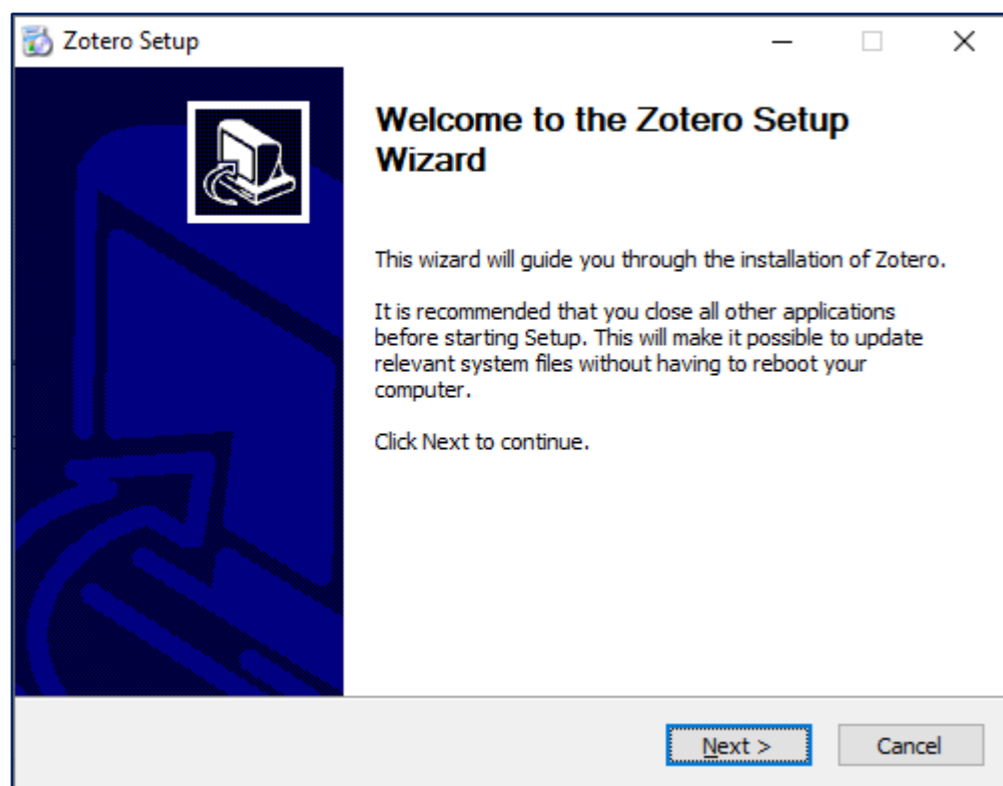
Zotero Setup

Welcome to the Zotero Setup Wizard

This wizard will guide you through the installation of Zotero.

It is recommended that you close all other applications before starting Setup. This will make it possible to update relevant system files without having to reboot your computer.

Click Next to continue.

Next >

Cancel